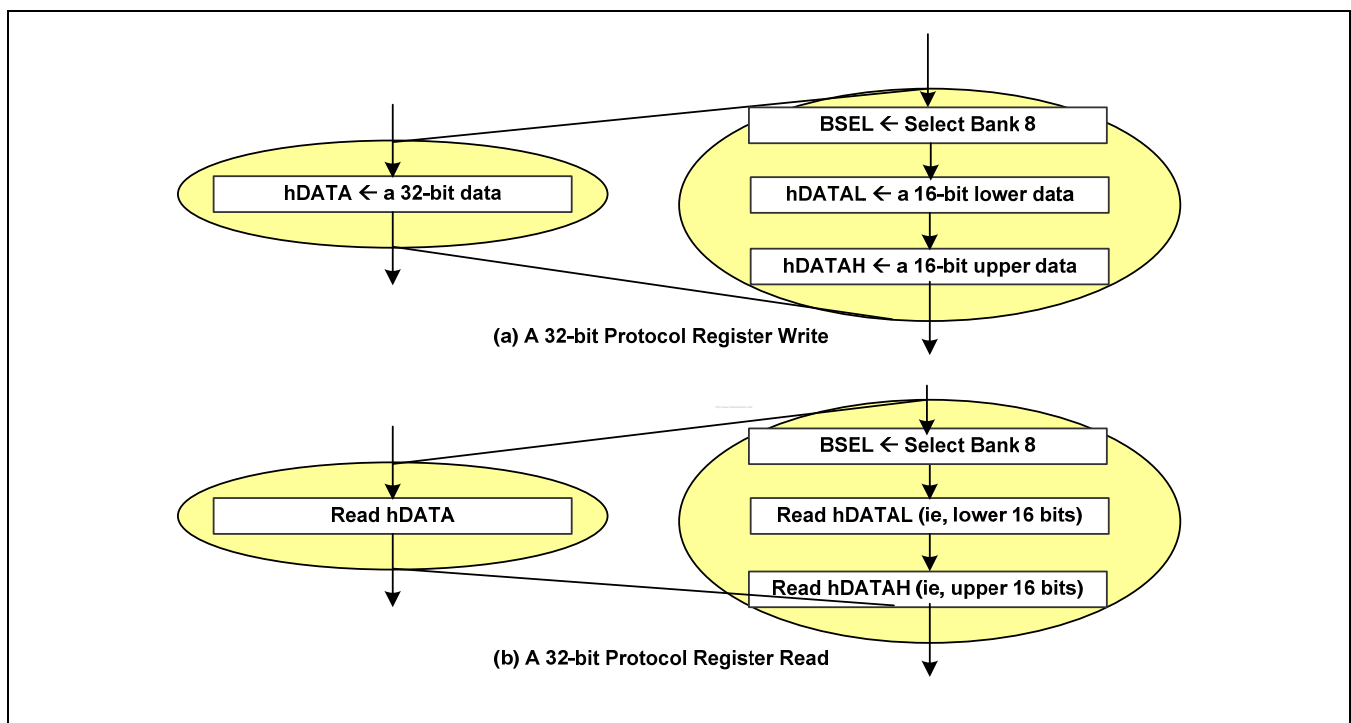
hDATA ← a 32-bit data

BSEL ← Select Bank 8

hDATAL ← a 16-bit lower data

hDATAH ← a 16-bit upper data

(a) A 32-bit Protocol Register Write

Read hDATA

BSEL ← Select Bank 8

Read hDATAL (ie, lower 16 bits)

Read hDATAH (ie, upper 16 bits)

(b) A 32-bit Protocol Register Read